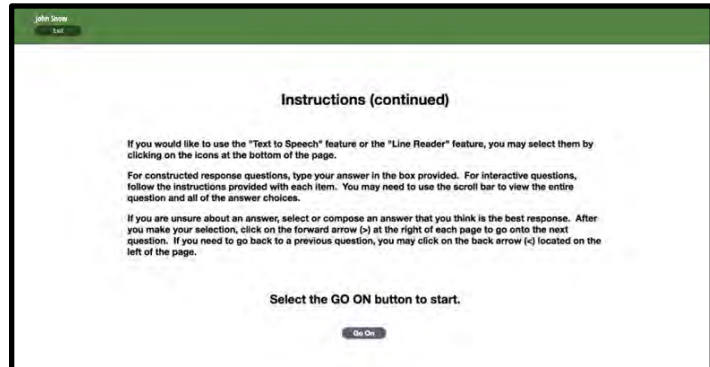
John Snow
Exit

Instructions (continued)

If you would like to use the "Text to Speech" feature or the "Line Reader" feature, you may select them by clicking on the icons at the bottom of the page.

For constructed response questions, type your answer in the box provided. For interactive questions, follow the instructions provided with each item. You may need to use the scroll bar to view the entire question and all of the answer choices.

If you are unsure about an answer, select or compose an answer that you think is the best response. After you make your selection, click on the forward arrow (>) at the right of each page to go onto the next question. If you need to go back to a previous question, you may click on the back arrow (<) located on the left of the page.

Select the GO ON button to start.

Go On